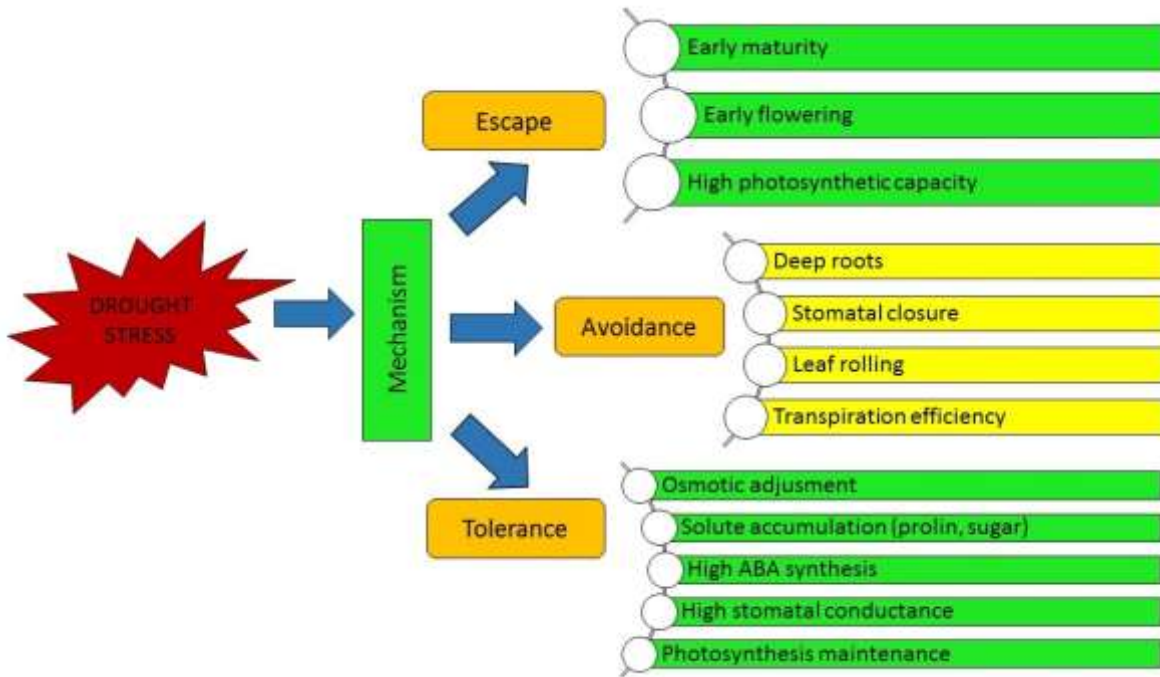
DROUGHT STRESS

Mechanism

Escape

Early maturity

Early flowering

High photosynthetic capacity

Avoidance

Deep roots

Stomatal closure

Leaf rolling

Transpiration efficiency

Tolerance

Osmotic adjusment

Solute accumulation (prolin, sugar)

High ABA synthesis

High stomatal conductance

Photosynthesis maintenance